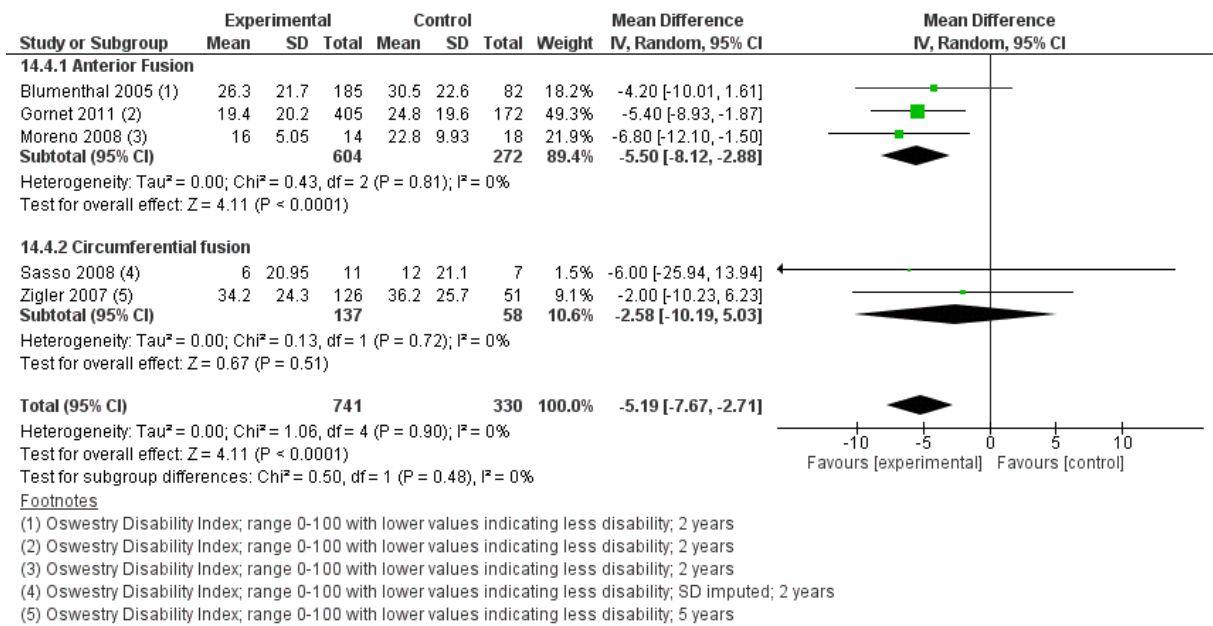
| Study or Subgroup | Experimental Mean | Experimental SD | Experimental Total | Control Mean | Control SD | Control Total | Weight | Mean Difference IV, Random, 95% CI |
|---|---|---|---|---|---|---|---|---|
| **14.4.1 Anterior Fusion** | | | | | | | | |
| Blumenthal 2005 (1) | 26.3 | 21.7 | 185 | 30.5 | 22.6 | 82 | 18.2% | -4.20 [-10.01, 1.61] |
| Gornet 2011 (2) | 19.4 | 20.2 | 405 | 24.8 | 19.6 | 172 | 49.3% | -5.40 [-8.93, -1.87] |
| Moreno 2008 (3) | 16 | 5.05 | 14 | 22.8 | 9.93 | 18 | 21.9% | -6.80 [-12.10, -1.50] |
| **Subtotal (95% CI)** | | | **604** | | | **272** | **89.4%** | **-5.50 [-8.12, -2.88]** |

Heterogeneity: Tau² = 0.00; Chi² = 0.43, df = 2 (P = 0.81); I² = 0%
Test for overall effect: Z = 4.11 (P < 0.0001)

| Study or Subgroup | Experimental Mean | Experimental SD | Experimental Total | Control Mean | Control SD | Control Total | Weight | Mean Difference IV, Random, 95% CI |
|---|---|---|---|---|---|---|---|---|
| **14.4.2 Circumferential fusion** | | | | | | | | |
| Sasso 2008 (4) | 6 | 20.95 | 11 | 12 | 21.1 | 7 | 1.5% | -6.00 [-25.94, 13.94] |
| Zigler 2007 (5) | 34.2 | 24.3 | 126 | 36.2 | 25.7 | 51 | 9.1% | -2.00 [-10.23, 6.23] |
| **Subtotal (95% CI)** | | | **137** | | | **58** | **10.6%** | **-2.58 [-10.19, 5.03]** |

Heterogeneity: Tau² = 0.00; Chi² = 0.13, df = 1 (P = 0.72); I² = 0%
Test for overall effect: Z = 0.67 (P = 0.51)

**Total (95% CI)** **741** **330** **100.0%** **-5.19 [-7.67, -2.71]**
Heterogeneity: Tau² = 0.00; Chi² = 1.06, df = 4 (P = 0.90); I² = 0%
Test for overall effect: Z = 4.11 (P < 0.0001)
Test for subgroup differences: Chi² = 0.50, df = 1 (P = 0.48), I² = 0%

Mean Difference
IV, Random, 95% CI
-10 -5 0 5 10
Favours [experimental] Favours [control]

Footnotes
(1) Oswestry Disability Index; range 0-100 with lower values indicating less disability; 2 years
(2) Oswestry Disability Index; range 0-100 with lower values indicating less disability; 2 years
(3) Oswestry Disability Index; range 0-100 with lower values indicating less disability; 2 years
(4) Oswestry Disability Index; range 0-100 with lower values indicating less disability; SD imputed; 2 years
(5) Oswestry Disability Index; range 0-100 with lower values indicating less disability; 5 years